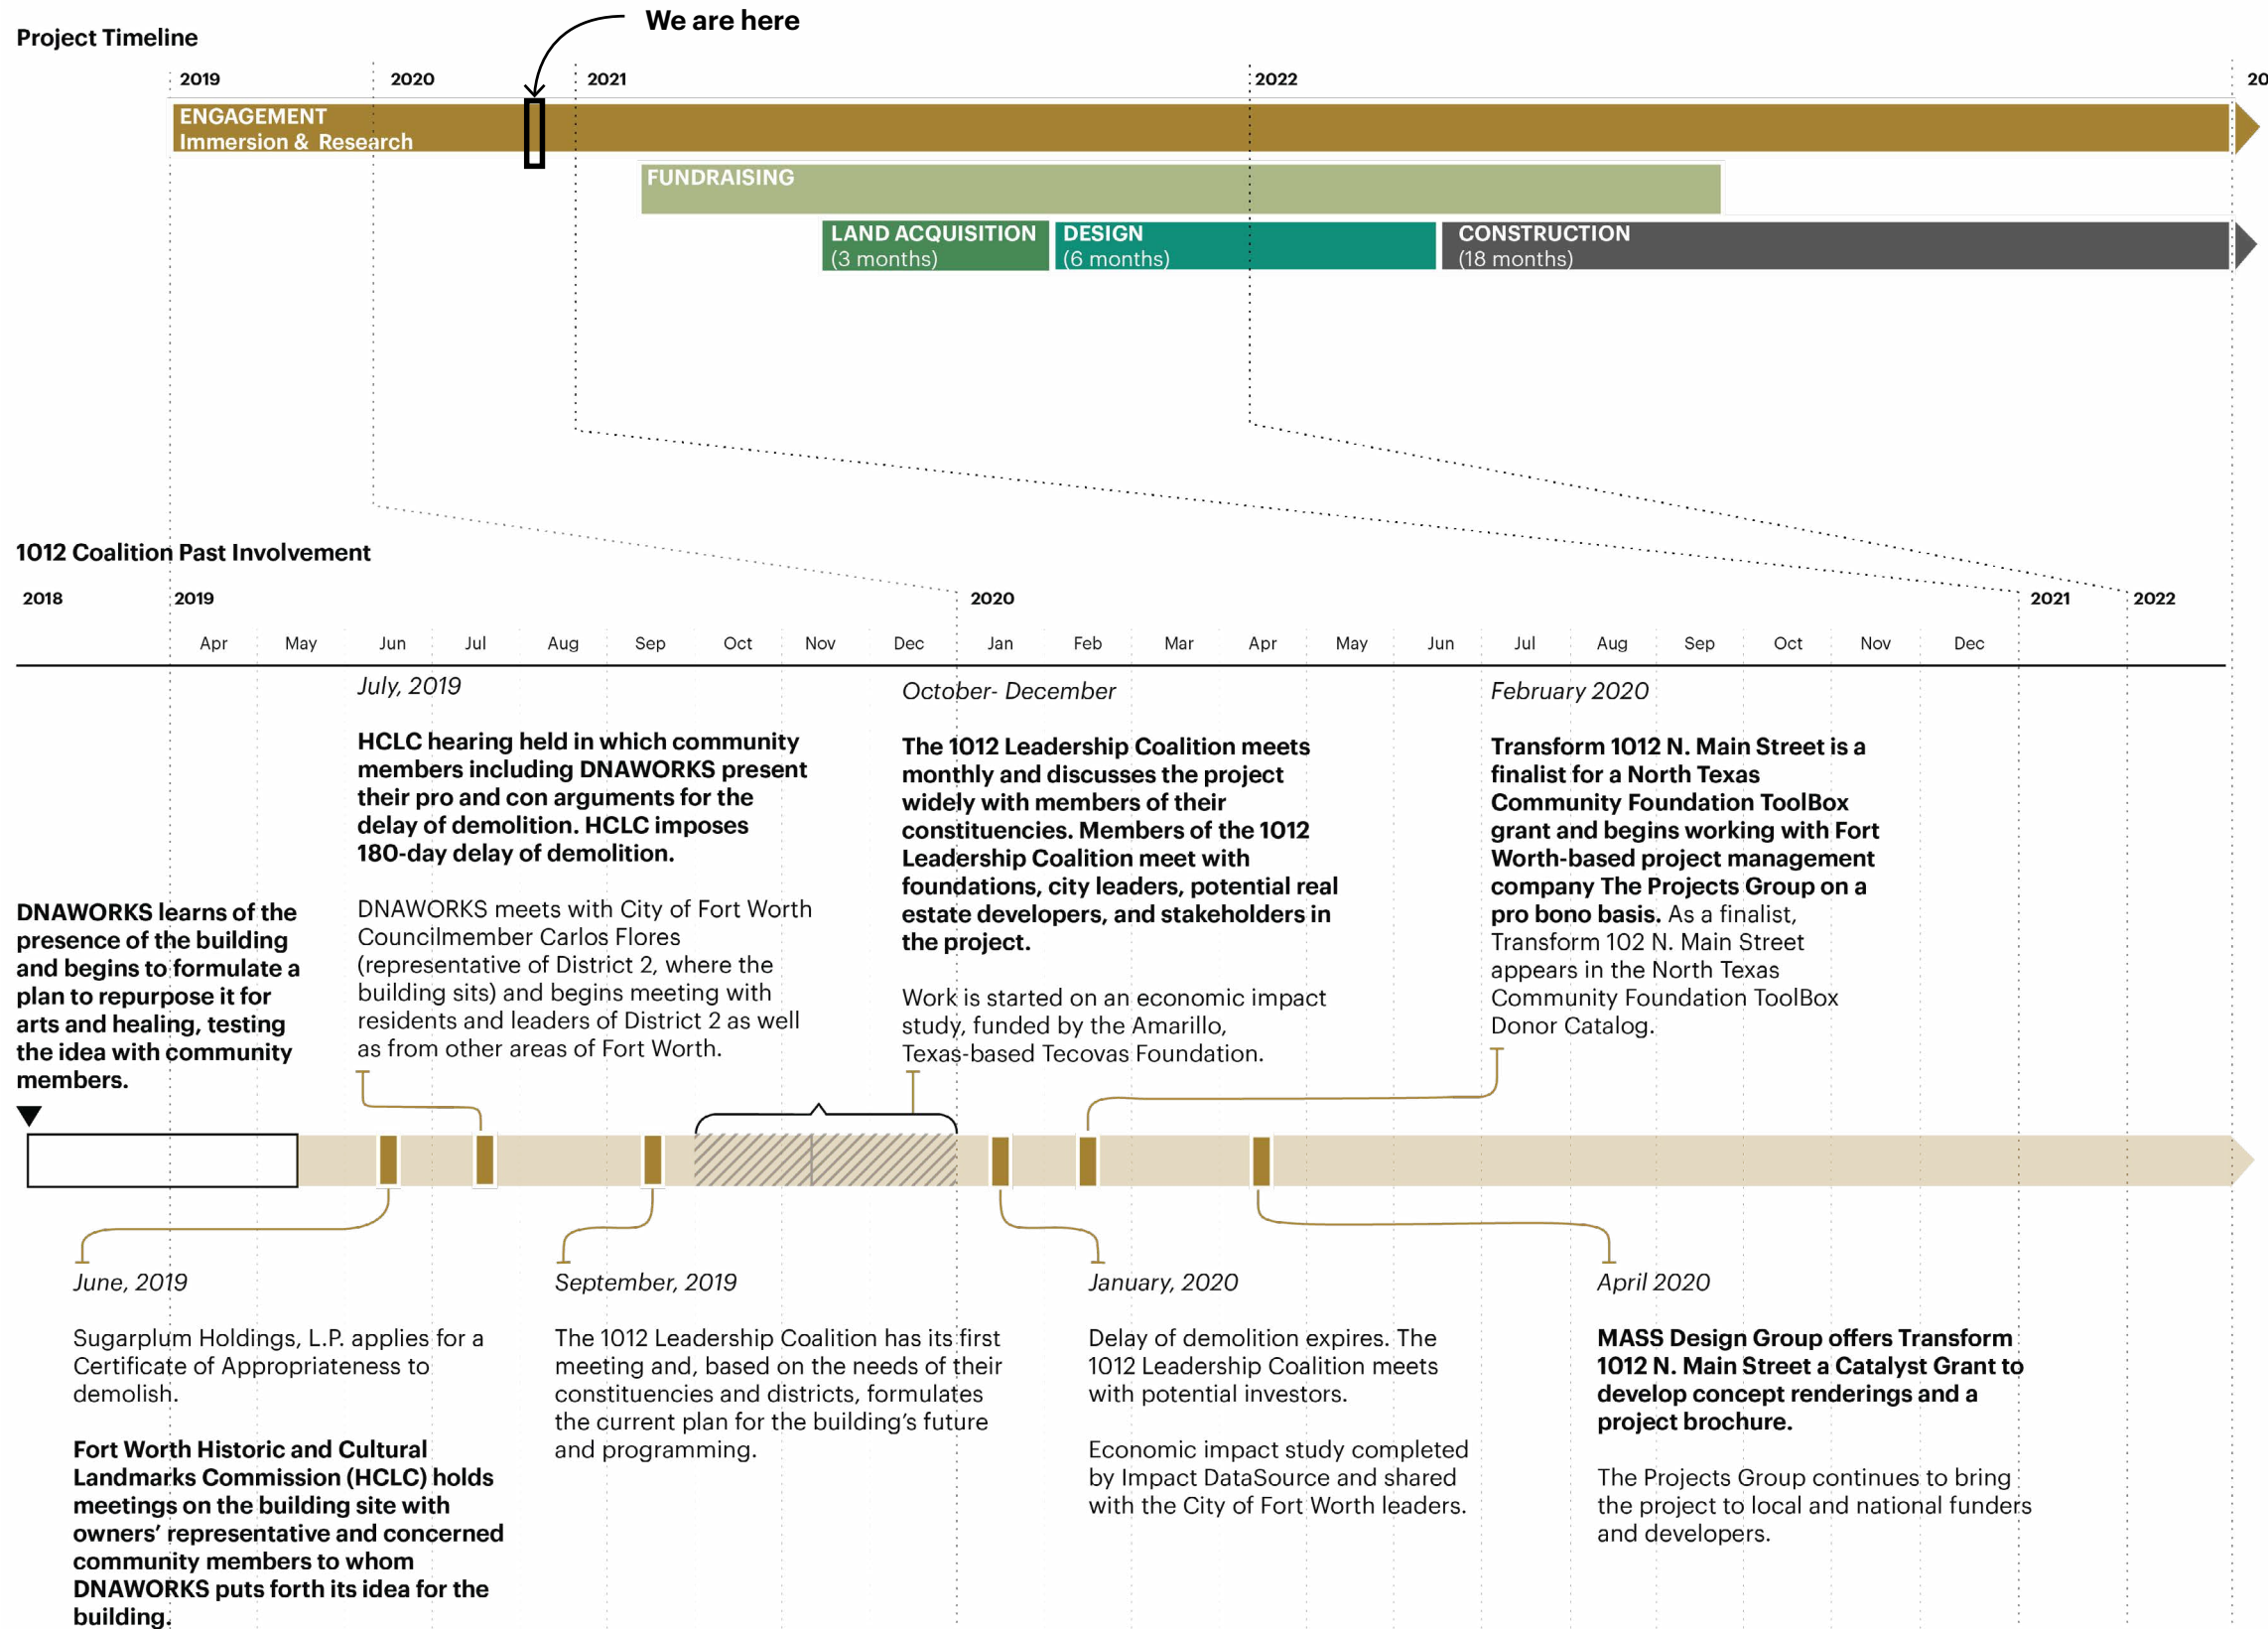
We are here

Project Timeline

2019 2020 2021 2022 20

ENGAGEMENT
Immersion & Research

FUNDRAISING

LAND ACQUISITION
(3 months)

DESIGN
(6 months)

CONSTRUCTION
(18 months)

1012 Coalition Past Involvement

2018 2019 2020 2021 2022

Apr May Jun Jul Aug Sep Oct Nov Dec Jan Feb Mar Apr May Jun Jul Aug Sep Oct Nov Dec

July, 2019

HCLC hearing held in which community members including DNAWORKS present their pro and con arguments for the delay of demolition. HCLC imposes 180-day delay of demolition.

DNAWORKS meets with City of Fort Worth Councilmember Carlos Flores (representative of District 2, where the building sits) and begins meeting with residents and leaders of District 2 as well as from other areas of Fort Worth.

October- December

The 1012 Leadership Coalition meets monthly and discusses the project widely with members of their constituencies. Members of the 1012 Leadership Coalition meet with foundations, city leaders, potential real estate developers, and stakeholders in the project.

Work is started on an economic impact study, funded by the Amarillo, Texas-based Tecovas Foundation.

February 2020

Transform 1012 N. Main Street is a finalist for a North Texas Community Foundation ToolBox grant and begins working with Fort Worth-based project management company The Projects Group on a pro bono basis. As a finalist, Transform 102 N. Main Street appears in the North Texas Community Foundation ToolBox Donor Catalog.

DNAWORKS learns of the presence of the building and begins to formulate a plan to repurpose it for arts and healing, testing the idea with community members.

June, 2019

Sugarplum Holdings, L.P. applies for a Certificate of Appropriateness to demolish.

Fort Worth Historic and Cultural Landmarks Commission (HCLC) holds meetings on the building site with owners' representative and concerned community members to whom DNAWORKS puts forth its idea for the building.

September, 2019

The 1012 Leadership Coalition has its first meeting and, based on the needs of their constituencies and districts, formulates the current plan for the building's future and programming.

January, 2020

Delay of demolition expires. The 1012 Leadership Coalition meets with potential investors.

Economic impact study completed by Impact DataSource and shared with the City of Fort Worth leaders.

April 2020

MASS Design Group offers Transform 1012 N. Main Street a Catalyst Grant to develop concept renderings and a project brochure.

The Projects Group continues to bring the project to local and national funders and developers.